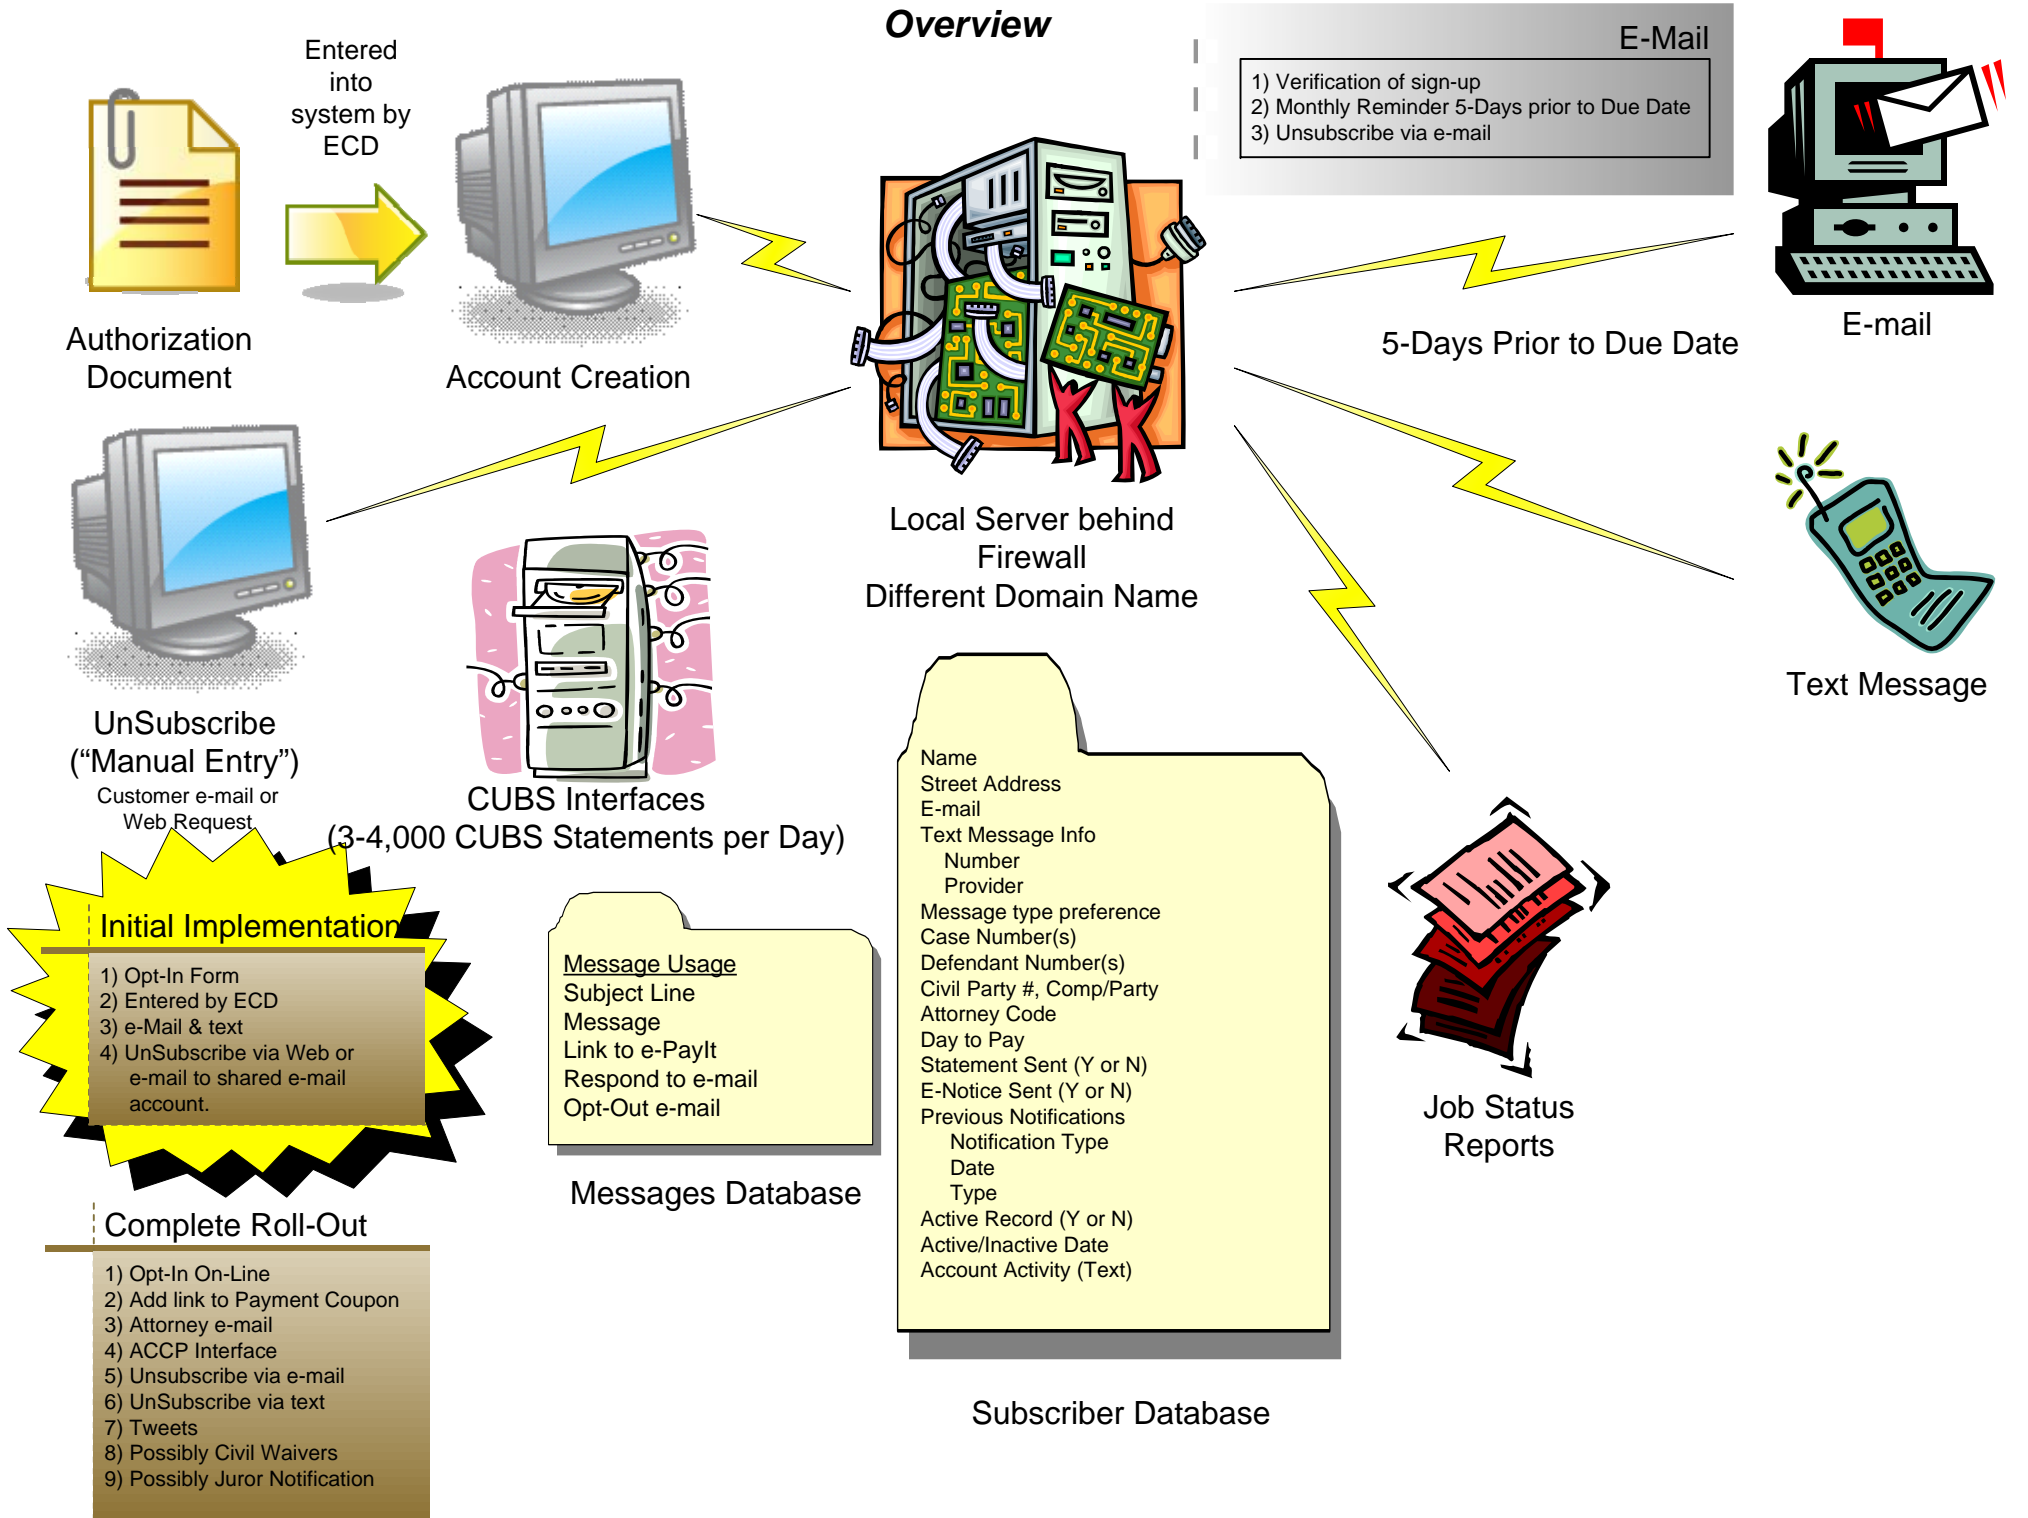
Overview

Entered into system by ECD

Authorization Document

Account Creation

E-Mail

1) Verification of sign-up
2) Monthly Reminder 5-Days prior to Due Date
3) Unsubscribe via e-mail

E-mail

5-Days Prior to Due Date

Local Server behind Firewall
Different Domain Name

Text Message

UnSubscribe
(“Manual Entry”)
Customer e-mail or Web Request

CUBS Interfaces
(3-4,000 CUBS Statements per Day)

Initial Implementation

1) Opt-In Form
2) Entered by ECD
3) e-Mail & text
4) UnSubscribe via Web or e-mail to shared e-mail account.

Message Usage
Subject Line
Message
Link to e-PayIt
Respond to e-mail
Opt-Out e-mail

Messages Database

Name
Street Address
E-mail
Text Message Info
Number
Provider
Message type preference
Case Number(s)
Defendant Number(s)
Civil Party #, Comp/Party
Attorney Code
Day to Pay
Statement Sent (Y or N)
E-Notice Sent (Y or N)
Previous Notifications
Notification Type
Date
Type
Active Record (Y or N)
Active/Inactive Date
Account Activity (Text)

Subscriber Database

Job Status Reports

Complete Roll-Out

1) Opt-In On-Line
2) Add link to Payment Coupon
3) Attorney e-mail
4) ACCP Interface
5) Unsubscribe via e-mail
6) UnSubscribe via text
7) Tweets
8) Possibly Civil Waivers
9) Possibly Juror Notification